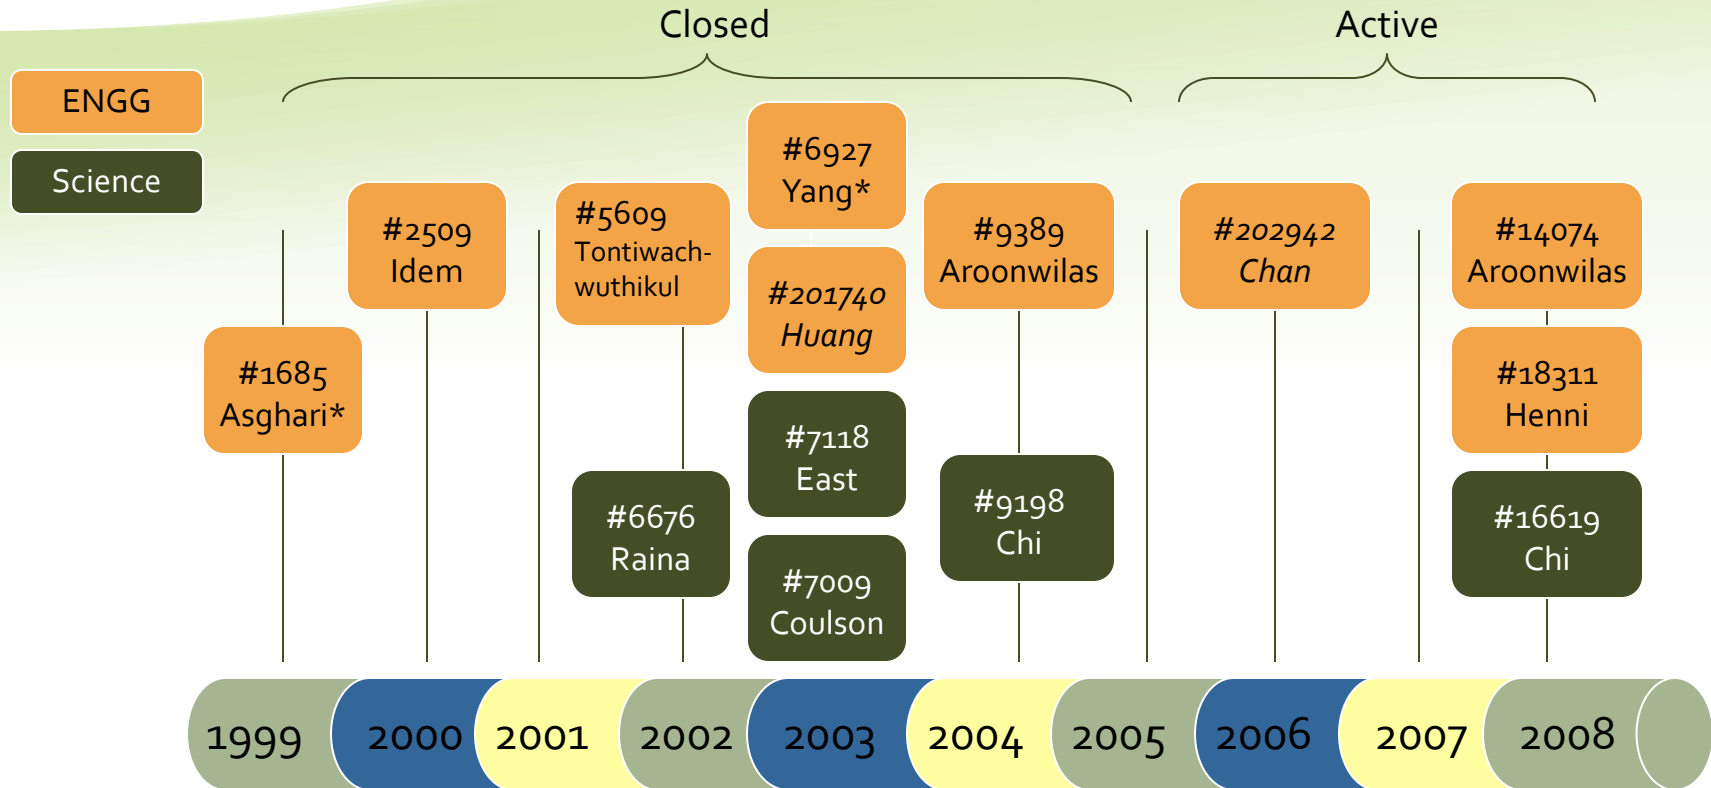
Closed

Active

ENGG

Science

#1685
Asghari*

#2509
Idem

#5609
Tontiwachwuthikul

#6676
Raina

#6927
Yang*

#201740
Huang

#7118
East

#7009
Coulson

#9389
Aroonwilas

#9198
Chi

#202942
Chan

#14074
Aroonwilas

#18311
Henni

#16619
Chi

1999 2000 2001 2002 2003 2004 2005 2006 2007 2008